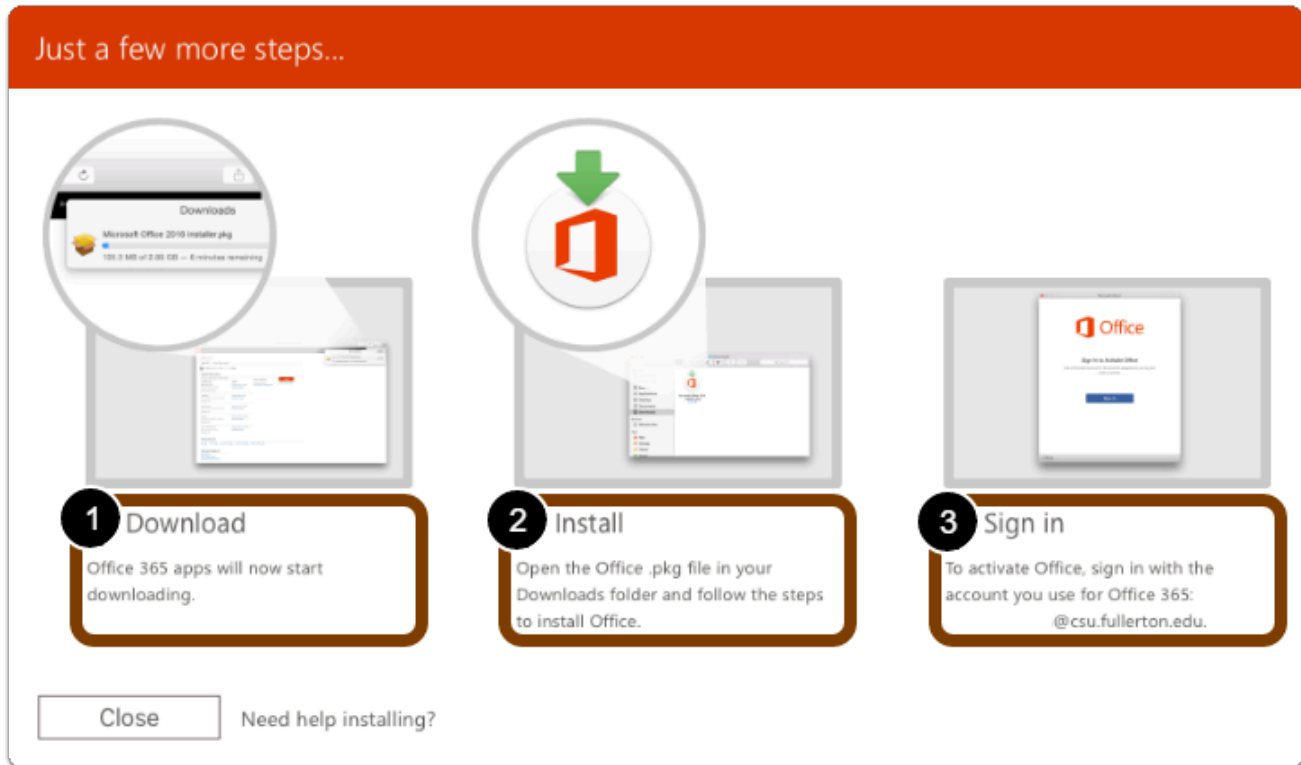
Just a few more steps...

Downloads

Microsoft Office 2016 Installer.pkg

103.3 MB of 2.00 GB — 8 minutes remaining

Office

Sign in to Activate Office

1 Download

Office 365 apps will now start downloading.

2 Install

Open the Office .pkg file in your Downloads folder and follow the steps to install Office.

3 Sign in

To activate Office, sign in with the account you use for Office 365: @csu.fullerton.edu.

Close

Need help installing?